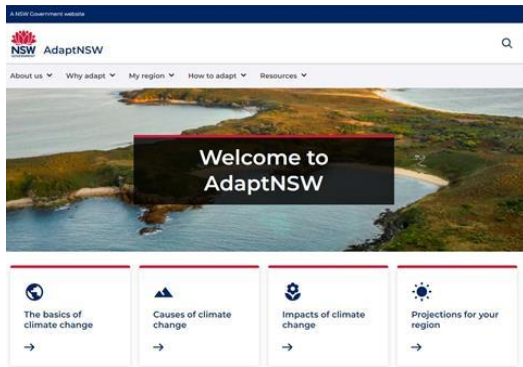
A NSW Government website

NSW GOVERNMENT AdaptNSW

About us Why adapt My region How to adapt Resources

Welcome to AdaptNSW

The basics of climate change
→

Causes of climate change
→

Impacts of climate change
→

Projections for your region
→